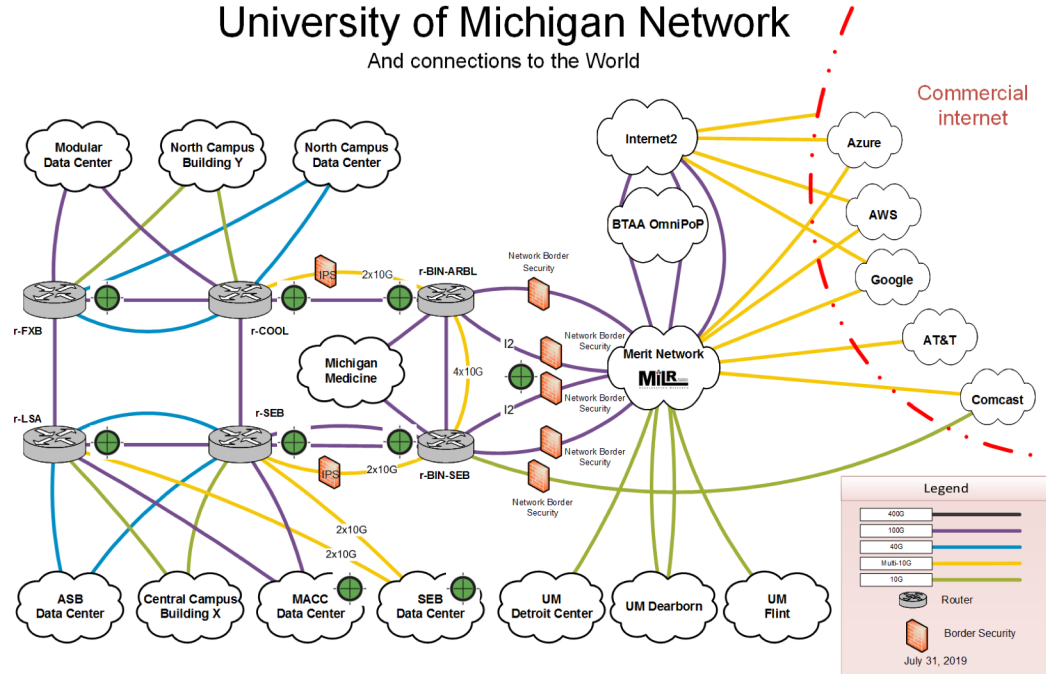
University of Michigan Network
And connections to the World

Commercial internet

Modular Data Center
North Campus Building Y
North Campus Data Center
Internet2
Azure
BTAA OmniPoP
AWS
Google
AT&T
Comcast
IPS
2x10G
r-BIN-ARBL
Network Border Security
r-FXB
r-COOL
Network Border Security
I2
Merit Network
MiLR
Michigan Medicine
4x10G
I2
Network Border Security
r-LSA
r-SEB
Network Border Security
IPS
2x10G
r-BIN-SEB
Network Border Security
2x10G
2x10G
ASB Data Center
Central Campus Building X
MACC Data Center
SEB Data Center
UM Detroit Center
UM Dearborn
UM Flint

Legend
400G
100G
40G
Multi-10G
10G
Router
Border Security
July 31, 2019